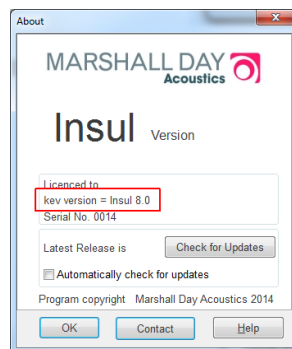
About

MARSHALL DAY Acoustics

Insul Version

Licenced to
kev version = Insul 8.0
Serial No. 0014

Latest Release is
Check for Updates
Automatically check for updates

Program copyright Marshall Day Acoustics 2014

OK
Contact
Help